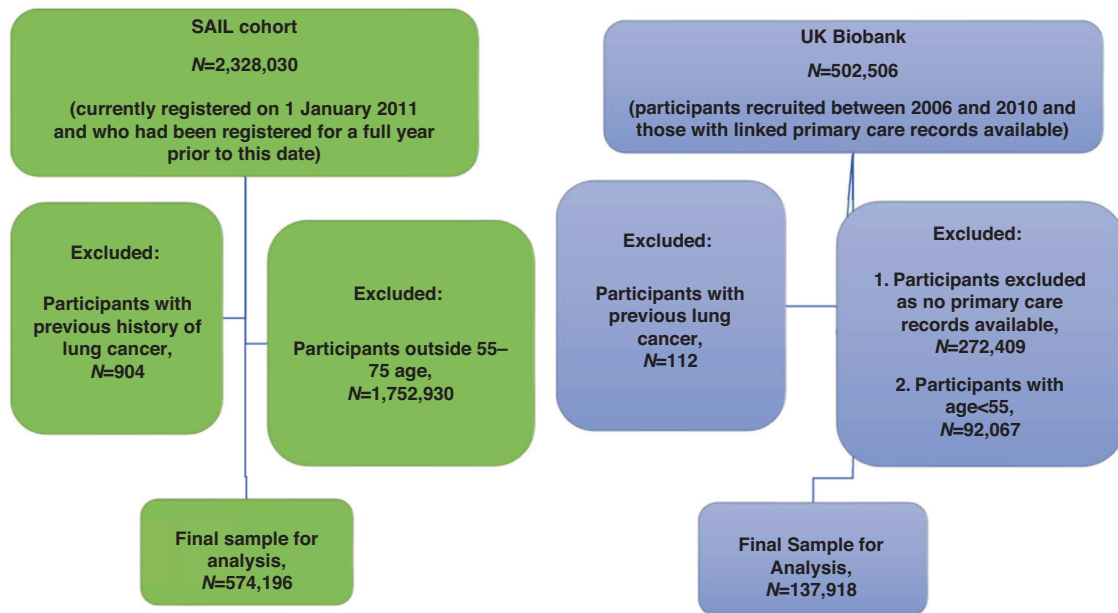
SAIL cohort

N=2,328,030

(currently registered on 1 January 2011 and who had been registered for a full year prior to this date)

Excluded:

Participants with previous history of lung cancer, N=904

Excluded:

Participants outside 55–75 age, N=1,752,930

Final sample for analysis, N=574,196

UK Biobank

N=502,506

(participants recruited between 2006 and 2010 and those with linked primary care records available)

Excluded:

Participants with previous lung cancer, N=112

Excluded:

1. Participants excluded as no primary care records available, N=272,409

2. Participants with age<55, N=92,067

Final Sample for Analysis, N=137,918